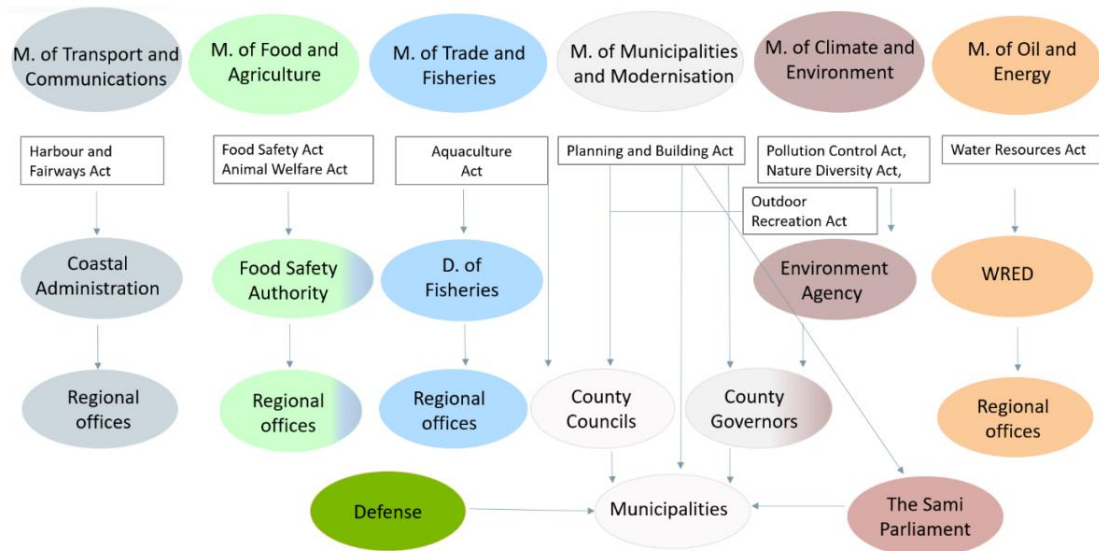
M. of Transport and Communications

M. of Food and Agriculture

M. of Trade and Fisheries

M. of Municipalities and Modernisation

M. of Climate and Environment

M. of Oil and Energy

Harbour and Fairways Act

Food Safety Act
Animal Welfare Act

Aquaculture Act

Planning and Building Act

Pollution Control Act, Nature Diversity Act,

Water Resources Act

Outdoor Recreation Act

Coastal Administration

Food Safety Authority

D. of Fisheries

Environment Agency

WRED

Regional offices

Regional offices

Regional offices

County Councils

County Governors

Regional offices

Defense

Municipalities

The Sami Parliament